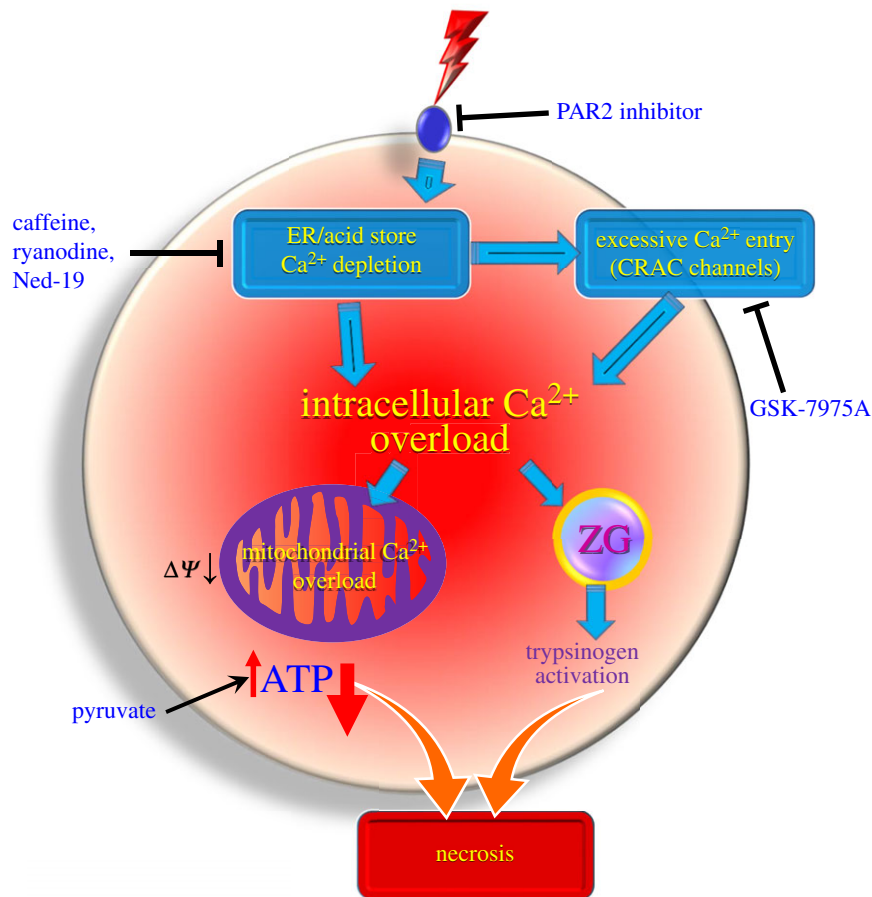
PAR2 inhibitor

caffeine, ryanodine, Ned-19

ER/acid store $Ca^{2+}$ depletion

excessive $Ca^{2+}$ entry (CRAC channels)

GSK-7975A

intracellular $Ca^{2+}$ overload

$\Delta\Psi\downarrow$

mitochondrial $Ca^{2+}$ overload

ZG

trypsinogen activation

pyruvate

ATP

necrosis